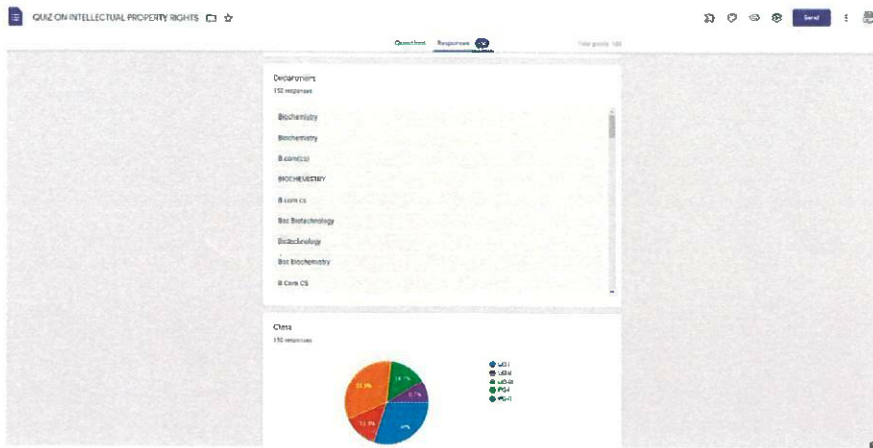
QUIZ ON INTELLECTUAL PROPERTY RIGHTS

Send

Questions Responses 150

Total points: 100

Department
150 responses

Biochemistry

Biochemistry

B.com(cs)

BIOCHEMISTRY

B com cs

Bsc Biotechnology

Biotechnology

Bsc biochemistry

B Com CS

Class
150 responses

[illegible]

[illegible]

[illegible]

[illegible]

UG I
UG II
UG III
PG I
PG II